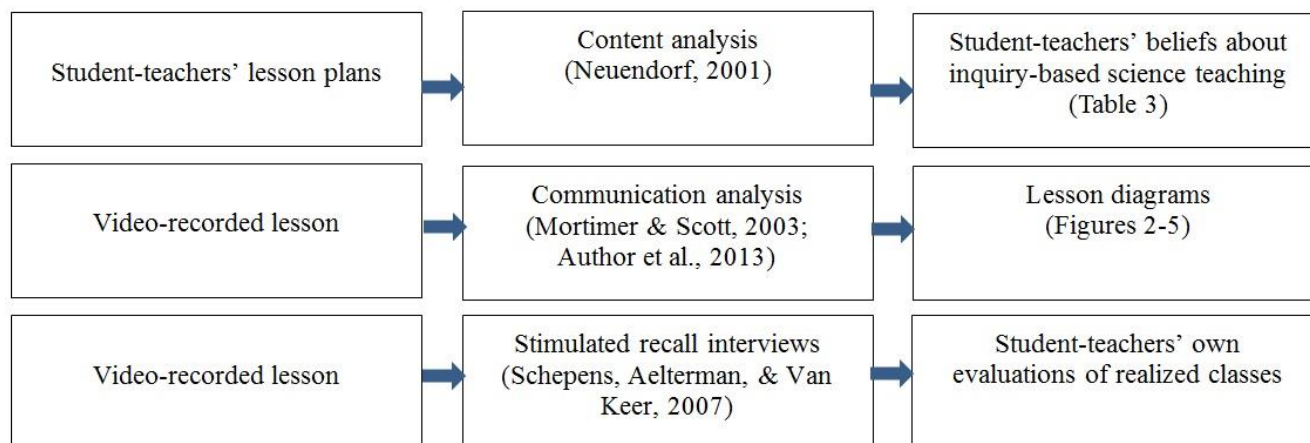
Student-teachers' lesson plans

Content analysis (Neuendorf, 2001)

Student-teachers' beliefs about inquiry-based science teaching (Table 3)

Video-recorded lesson

Communication analysis (Mortimer & Scott, 2003; Author et al., 2013)

Lesson diagrams (Figures 2-5)

Video-recorded lesson

Stimulated recall interviews (Schepens, Aelterman, & Van Keer, 2007)

Student-teachers' own evaluations of realized classes